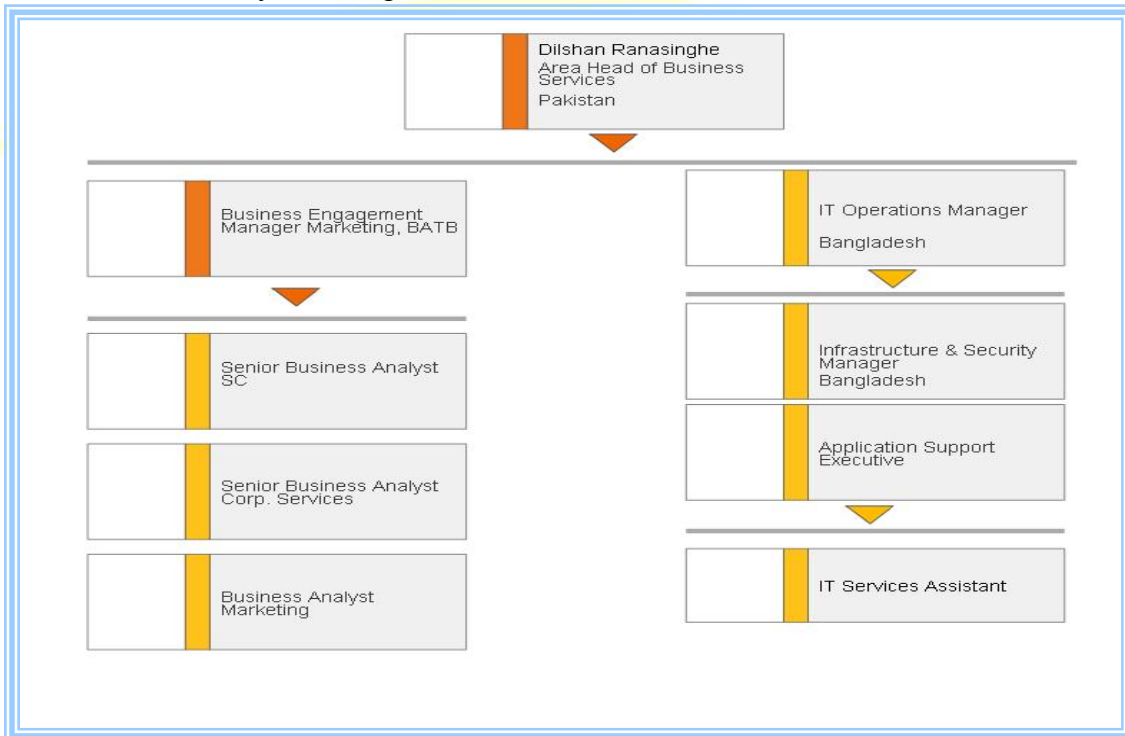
Dilshan Ranasinghe
Area Head of Business Services
Pakistan

Business Engagement Manager Marketing, BATB

IT Operations Manager

Bangladesh

Senior Business Analyst SC

Infrastructure & Security Manager
Bangladesh

Senior Business Analyst Corp. Services

Application Support Executive

Business Analyst Marketing

IT Services Assistant